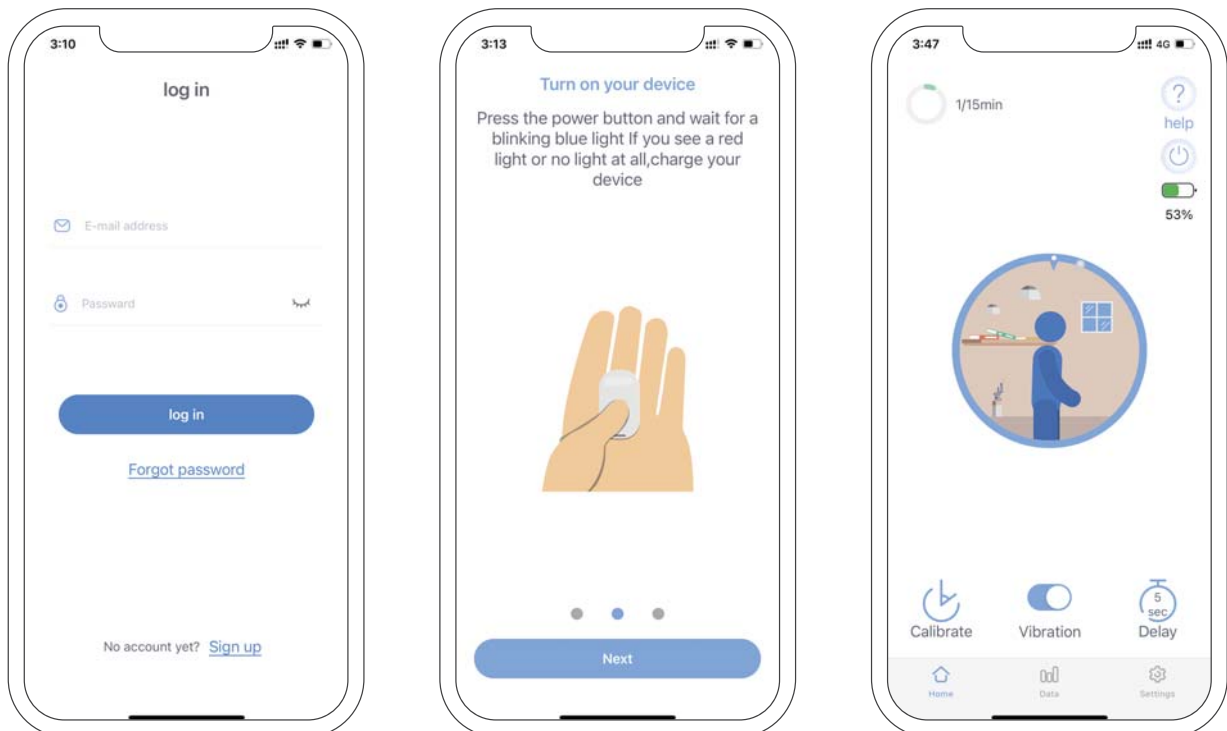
3:10

log in

E-mail address

Password

log in

Forgot password

No account yet? Sign up

3:13

Turn on your device

Press the power button and wait for a blinking blue light If you see a red light or no light at all,charge your device

Next

3:47 4G

1/15min

help

53%

Calibrate

Vibration

5 sec

Delay

Home

Data

Settings